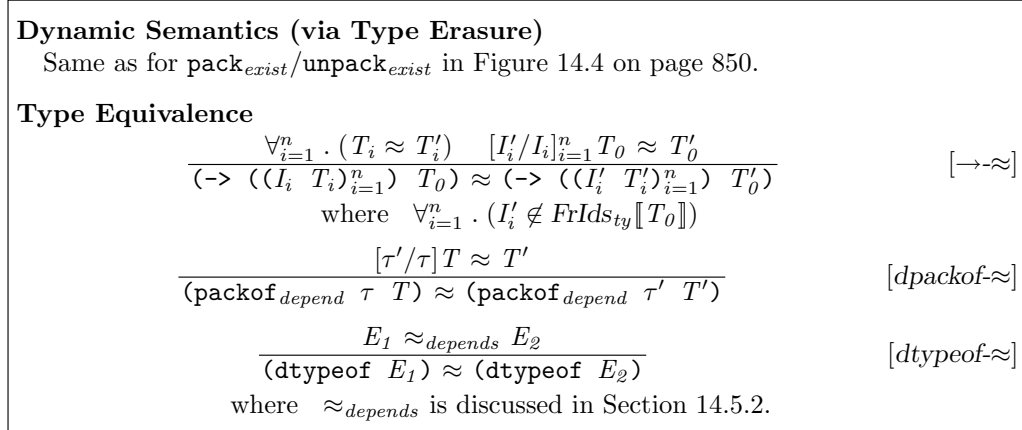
**Dynamic Semantics (via Type Erasure)**
Same as for $\texttt{pack}_{exist}/\texttt{unpack}_{exist}$ in Figure 14.4 on page 850.

**Type Equivalence**

$$\frac{\forall_{i=1}^{n} . (T_i \approx T_i') \quad [I_i'/I_i]_{i=1}^{n} T_0 \approx T_0'}{\texttt{(-> ((}I_i\ T_i\texttt{)}_{i=1}^{n}\texttt{)}\ T_0\texttt{)} \approx \texttt{(-> ((}I_i'\ T_i'\texttt{)}_{i=1}^{n}\texttt{)}\ T_0'\texttt{)}}$$ [$\rightarrow$-$\approx$]
where $\forall_{i=1}^{n} . (I_i' \notin FrIds_{ty}[\![T_0]\!])$

$$\frac{[\tau'/\tau]T \approx T'}{\texttt{(packof}_{depend}\ \tau\ T\texttt{)} \approx \texttt{(packof}_{depend}\ \tau'\ T'\texttt{)}}$$ [$dpackof$-$\approx$]

$$\frac{E_1 \approx_{depends} E_2}{\texttt{(dtypeof}\ E_1\texttt{)} \approx \texttt{(dtypeof}\ E_2\texttt{)}}$$ [$dtypeof$-$\approx$]
where $\approx_{depends}$ is discussed in Section 14.5.2.